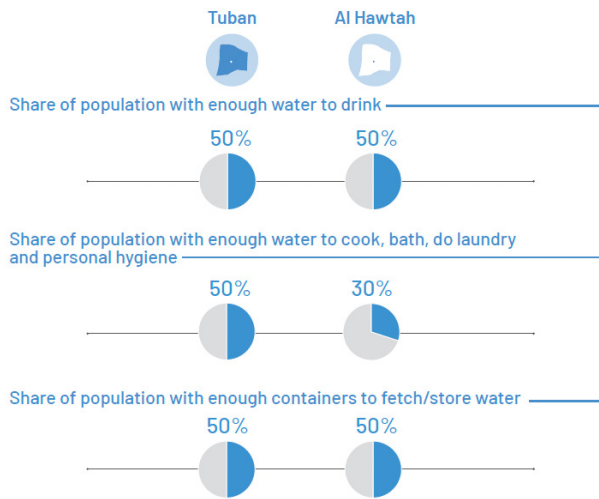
Tuban

Al Hawtah

Share of population with enough water to drink

50%

50%

Share of population with enough water to cook, bath, do laundry and personal hygiene

50%

30%

Share of population with enough containers to fetch/store water

50%

50%